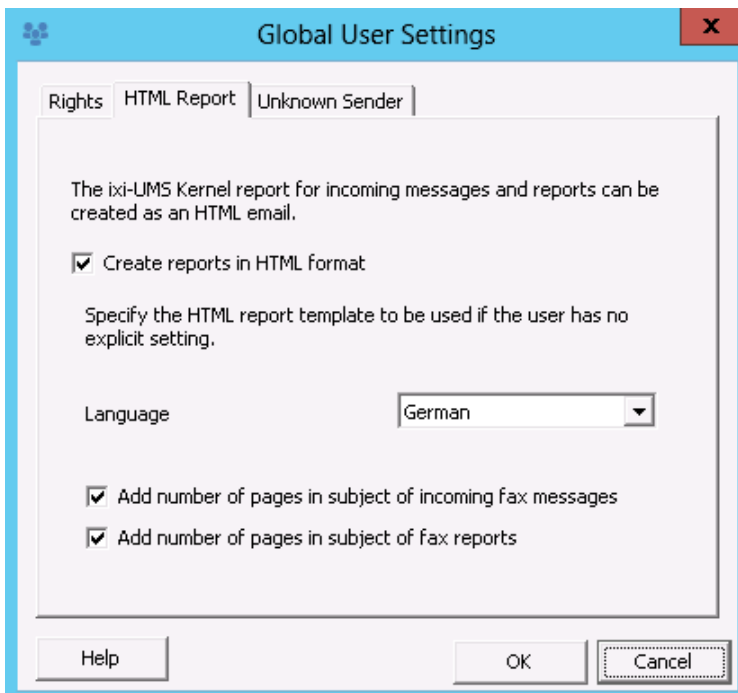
Global User Settings

x

Rights | HTML Report | Unknown Sender

The ixi-UMS Kernel report for incoming messages and reports can be created as an HTML email.

☑ Create reports in HTML format

Specify the HTML report template to be used if the user has no explicit setting.

Language German

☑ Add number of pages in subject of incoming fax messages

☑ Add number of pages in subject of fax reports

Help OK Cancel